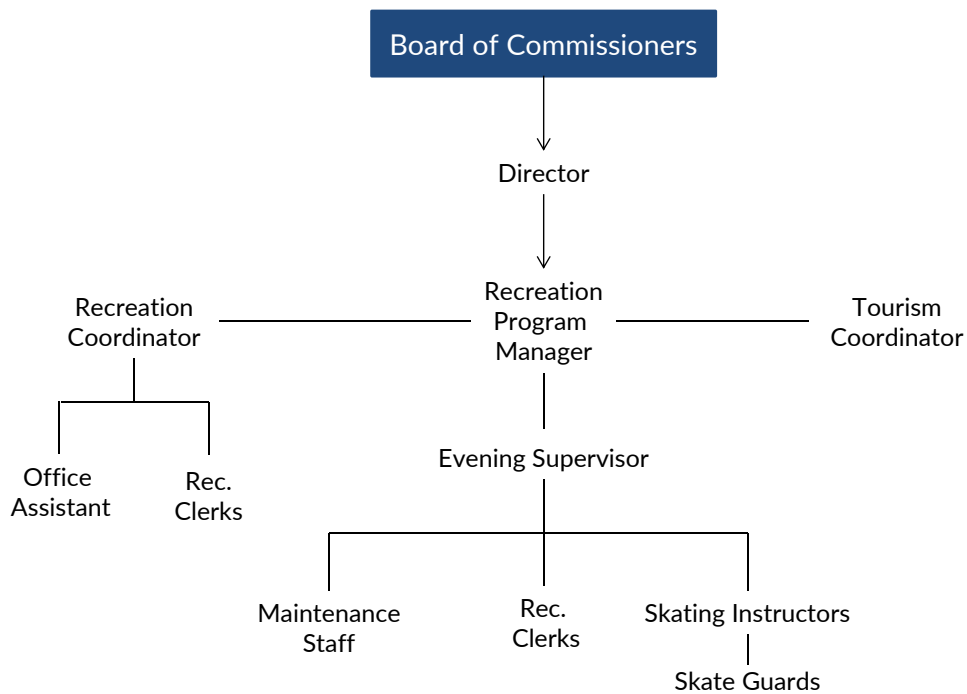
Board of Commissioners

Director

Recreation Coordinator

Recreation Program Manager

Tourism Coordinator

Office Assistant

Rec. Clerks

Evening Supervisor

Maintenance Staff

Rec. Clerks

Skating Instructors

Skate Guards